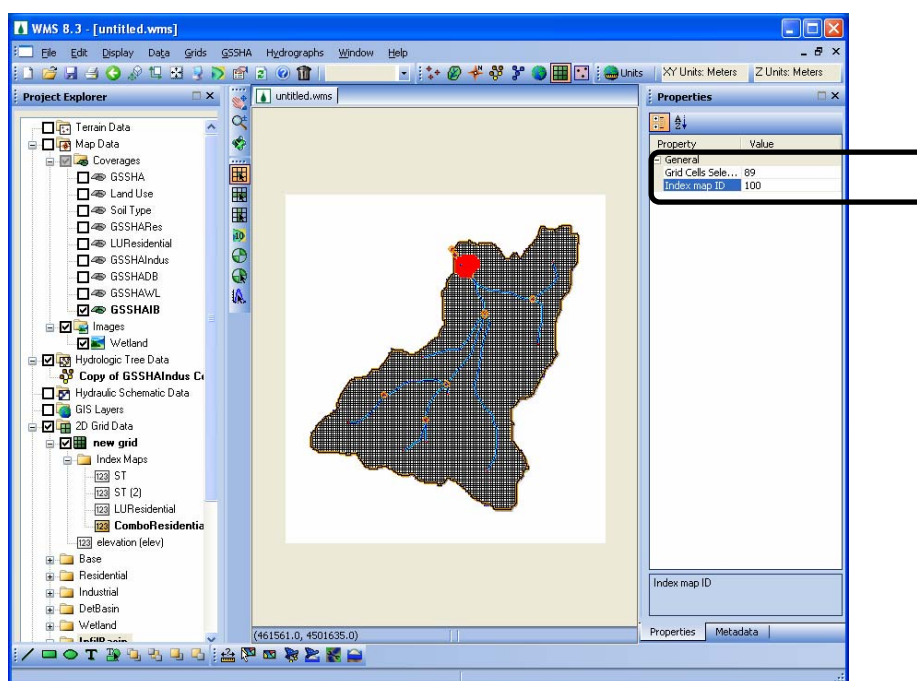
WMS 8.3 - [untitled.wms]

File Edit Display Data Grids GSSHA Hydrographs Window Help

Units XY Units: Meters Z Units: Meters

Project Explorer

Terrain Data
Map Data
Coverages
GSSHA
Land Use
Soil Type
GSSHARes
LUResidential
GSSHAIndus
GSSHADB
GSSHAWL
GSSHAIB
Images
Wetland
Hydrologic Tree Data
Copy of GSSHAIndus C
Hydraulic Schematic Data
GIS Layers
2D Grid Data
new grid
Index Maps
123 ST
123 ST (2)
123 LUResidential
123 ComboResidentia
123 elevation (elev)
Base
Residential
Industrial
DetBasin
Wetland
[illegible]

untitled.wms

(461561.0, 4501635.0)

Properties

| Property | Value |
|---|---|
| General | |
| Grid Cells Sele... | 89 |
| Index map ID | 100 |

Index map ID

Properties Metadata